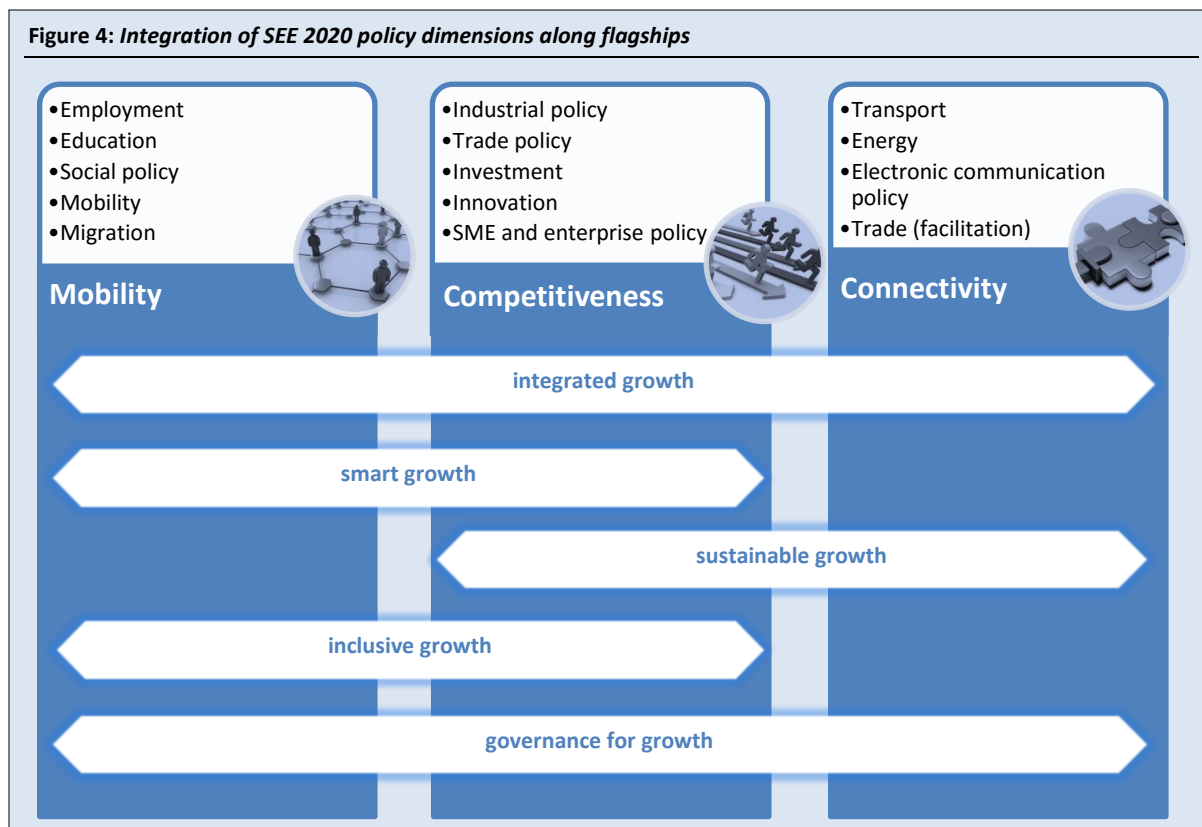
Figure 4: *Integration of SEE 2020 policy dimensions along flagships*

•Employment
•Education
•Social policy
•Mobility
•Migration

Mobility

•Industrial policy
•Trade policy
•Investment
•Innovation
•SME and enterprise policy

Competitiveness

•Transport
•Energy
•Electronic communication policy
•Trade (facilitation)

Connectivity

integrated growth

smart growth

sustainable growth

inclusive growth

governance for growth